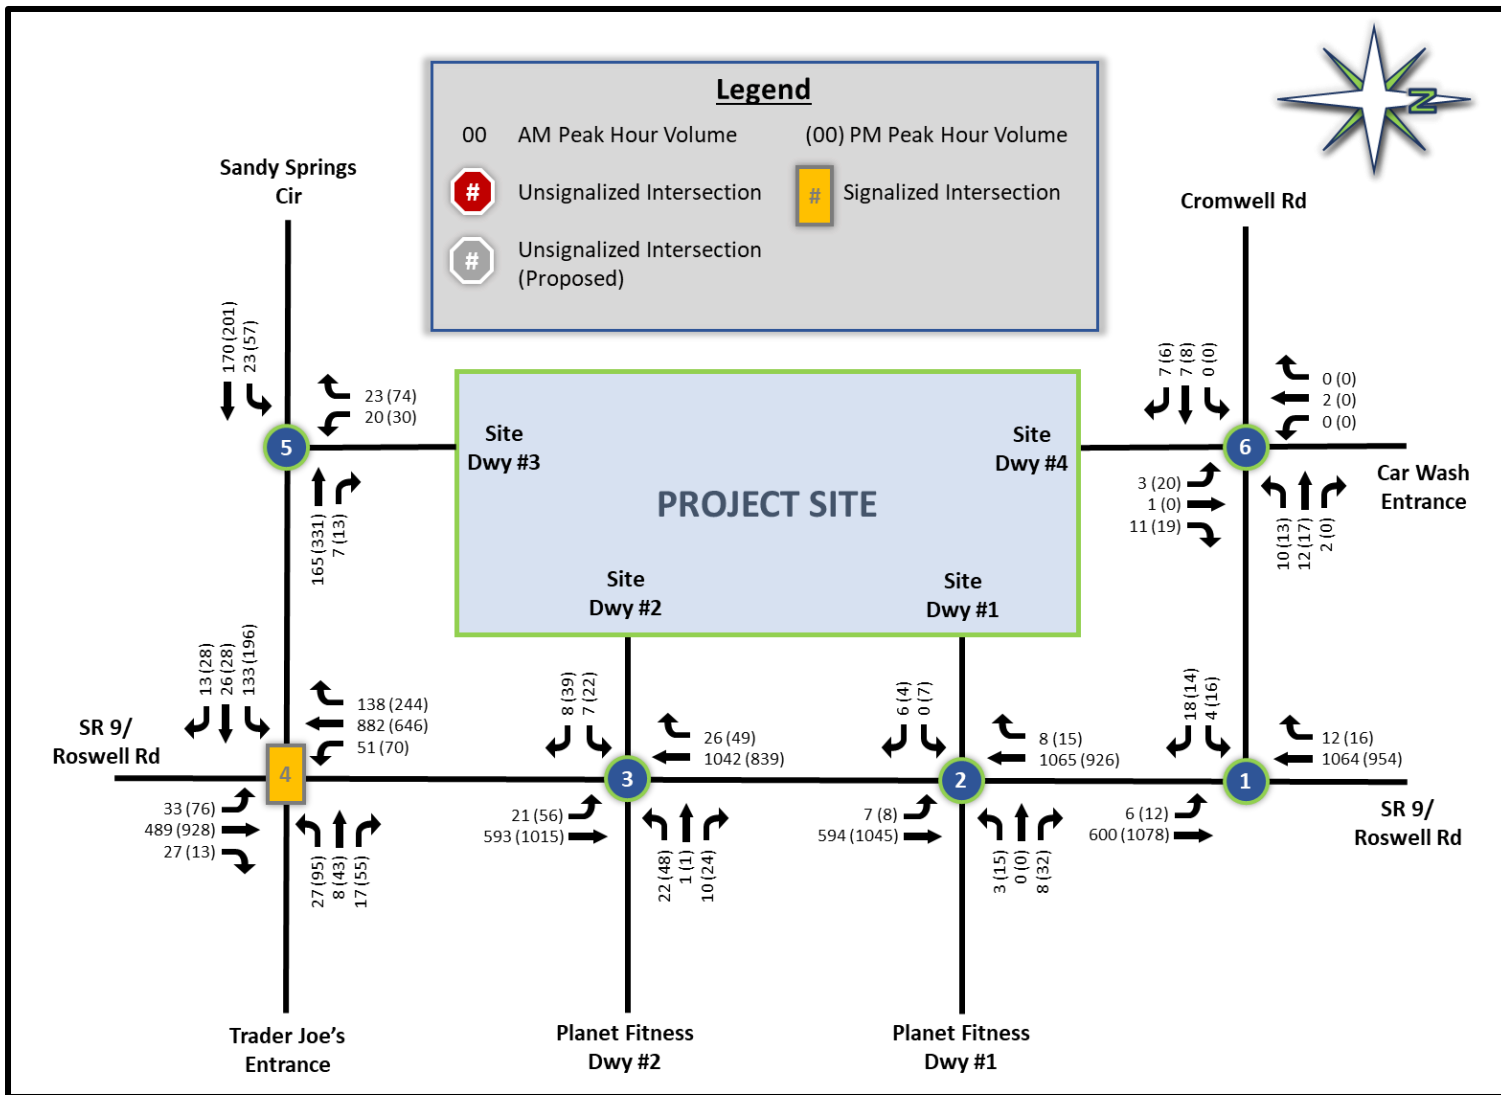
Legend

00 AM Peak Hour Volume (00) PM Peak Hour Volume

# Unsignalized Intersection

# Signalized Intersection

# Unsignalized Intersection (Proposed)

N

Sandy Springs Cir

Cromwell Rd

170 (201)
23 (57)

23 (74)
20 (30)

5

Site Dwy #3

Site Dwy #4

PROJECT SITE

165 (331)
7 (13)

7 (6)
7 (8)
0 (0)

0 (0)
2 (0)
0 (0)

6

Car Wash Entrance

3 (20)
1 (0)
11 (19)

10 (13)
12 (17)
2 (0)

Site Dwy #2

Site Dwy #1

13 (28)
26 (28)
133 (196)

138 (244)
882 (646)
51 (70)

SR 9/ Roswell Rd

4

33 (76)
489 (928)
27 (13)

27 (95)
8 (43)
17 (55)

8 (39)
7 (22)

26 (49)
1042 (839)

3

21 (56)
593 (1015)

22 (48)
1 (1)
10 (24)

6 (4)
0 (7)

8 (15)
1065 (926)

2

7 (8)
594 (1045)

3 (15)
0 (0)
8 (32)

18 (14)
4 (16)

12 (16)
1064 (954)

1

6 (12)
600 (1078)

SR 9/ Roswell Rd

Trader Joe's Entrance

Planet Fitness Dwy #2

Planet Fitness Dwy #1